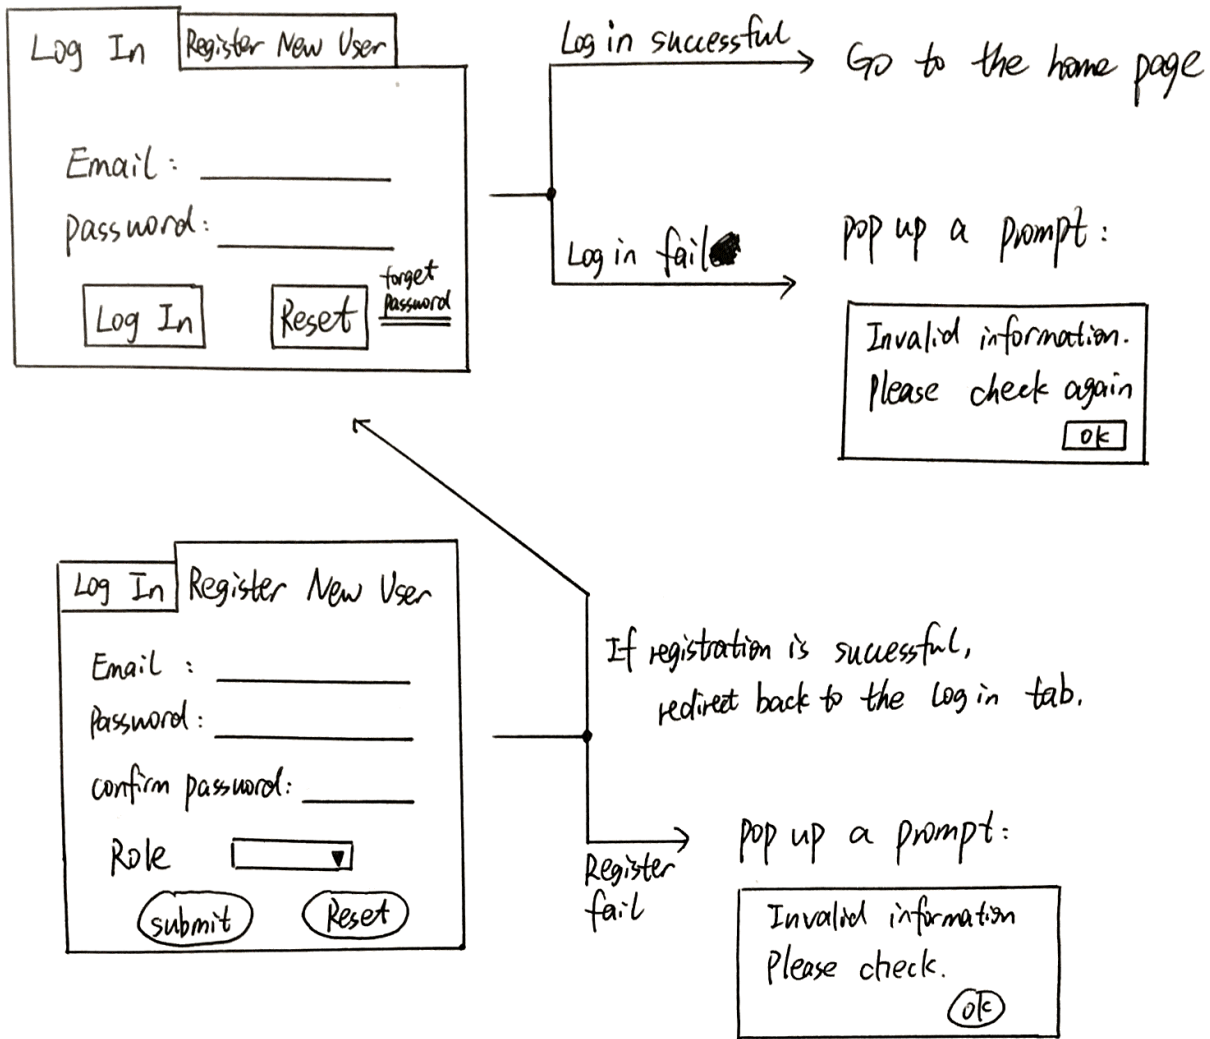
Log In
Register New User

Email:
password:
Log In
Reset
forget password

Log in successful
Go to the home page

Log in fail
pop up a prompt:
Invalid information. Please check again
OK

Log In
Register New User
Email:
password:
confirm password:
Role
submit
Reset

If registration is successful, redirect back to the Log in tab.

Register fail
pop up a prompt:
Invalid information
Please check.
OK